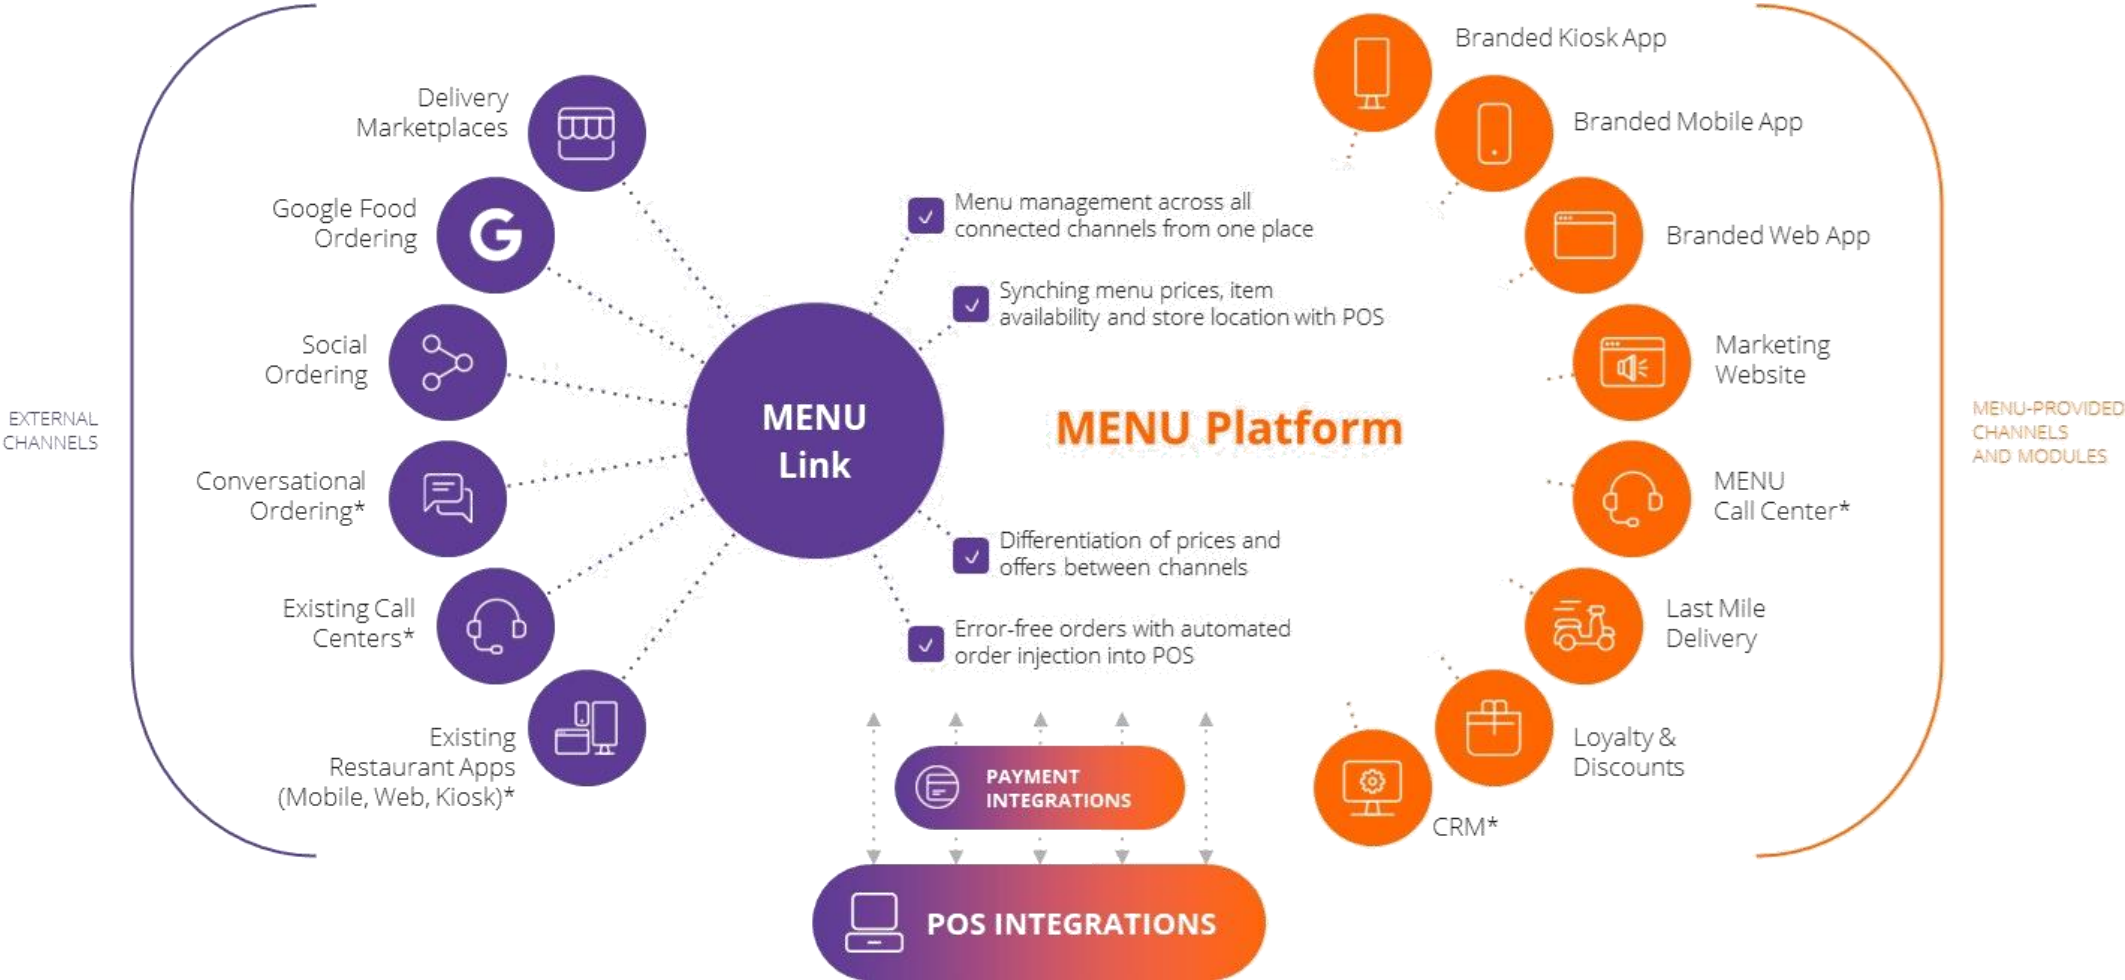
EXTERNAL CHANNELS

Delivery Marketplaces

Google Food Ordering

Social Ordering

Conversational Ordering*

Existing Call Centers*

Existing Restaurant Apps (Mobile, Web, Kiosk)*

MENU Link

Menu management across all connected channels from one place

Synching menu prices, item availability and store location with POS

MENU Platform

Differentiation of prices and offers between channels

Error-free orders with automated order injection into POS

PAYMENT INTEGRATIONS

POS INTEGRATIONS

Branded Kiosk App

Branded Mobile App

Branded Web App

Marketing Website

MENU Call Center*

Last Mile Delivery

Loyalty & Discounts

CRM*

MENU-PROVIDED CHANNELS AND MODULES